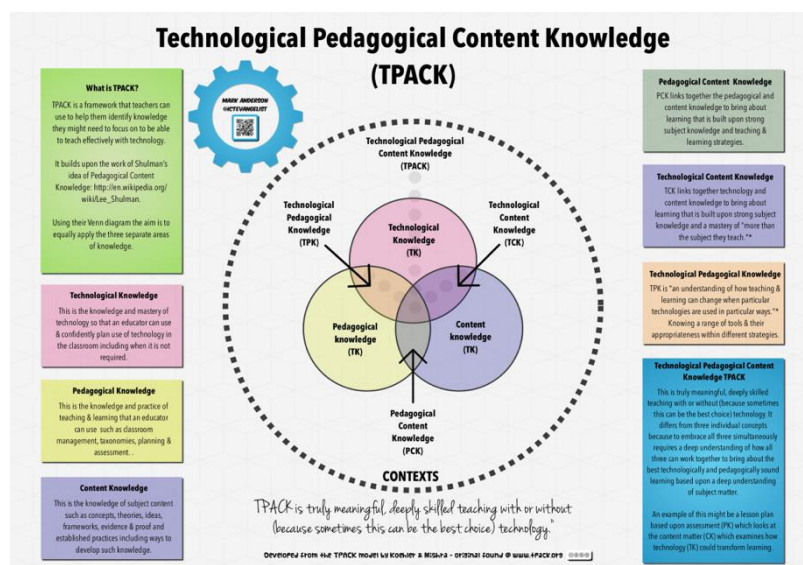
Technological Pedagogical Content Knowledge (TPACK)

What is TPACK?

TPACK is a framework that teachers can use to help them identify knowledge they might need to focus on to be able to teach effectively with technology.

It builds upon the work of Shulman's idea of Pedagogical Content Knowledge: http://en.wikipedia.org/wiki/Lee_Shulman.

Using their Venn diagram the aim is to equally apply the three separate areas of knowledge.

MARK ANDERSON @ICTEVANGELIST

Technological Knowledge

This is the knowledge and mastery of technology so that an educator can use & confidently plan use of technology in the classroom including when it is not required.

Pedagogical Knowledge

This is the knowledge and practice of teaching & learning that an educator can use such as classroom management, taxonomies, planning & assessment. .

Content Knowledge

This is the knowledge of subject content such as concepts, theories, ideas, frameworks, evidence & proof and established practices including ways to develop such knowledge.

Technological Pedagogical Content Knowledge (TPACK)

Technological Pedagogical Knowledge (TPK)

Technological Knowledge (TK)

Technological Content Knowledge (TCK)

Pedagogical knowledge (TK)

Content knowledge (TK)

Pedagogical Content Knowledge (PCK)

CONTEXTS

TPACK is truly meaningful, deeply skilled teaching with or without (because sometimes this can be the best choice) technology."

Developed from the TPACK model by Koehler & Mishra - original found @ www.tpack.org

Pedagogical Content Knowledge

PCK links together the pedagogical and content knowledge to bring about learning that is built upon strong subject knowledge and teaching & learning strategies.

Technological Content Knowledge

TCK links together technology and content knowledge to bring about learning that is built upon strong subject knowledge and a mastery of "more than the subject they teach."*

Technological Pedagogical Knowledge

TPK is "an understanding of how teaching & learning can change when particular technologies are used in particular ways."* Knowing a range of tools & their appropriateness within different strategies.

Technological Pedagogical Content Knowledge TPACK

This is truly meaningful, deeply skilled teaching with or without (because sometimes this can be the best choice) technology. It differs from three individual concepts because to embrace all three simultaneously requires a deep understanding of how all three can work together to bring about the best technologically and pedagogically sound learning based upon a deep understanding of subject matter.

An example of this might be a lesson plan based upon assessment (PK) which looks at the content matter (CK) which examines how technology (TK) could transform learning.